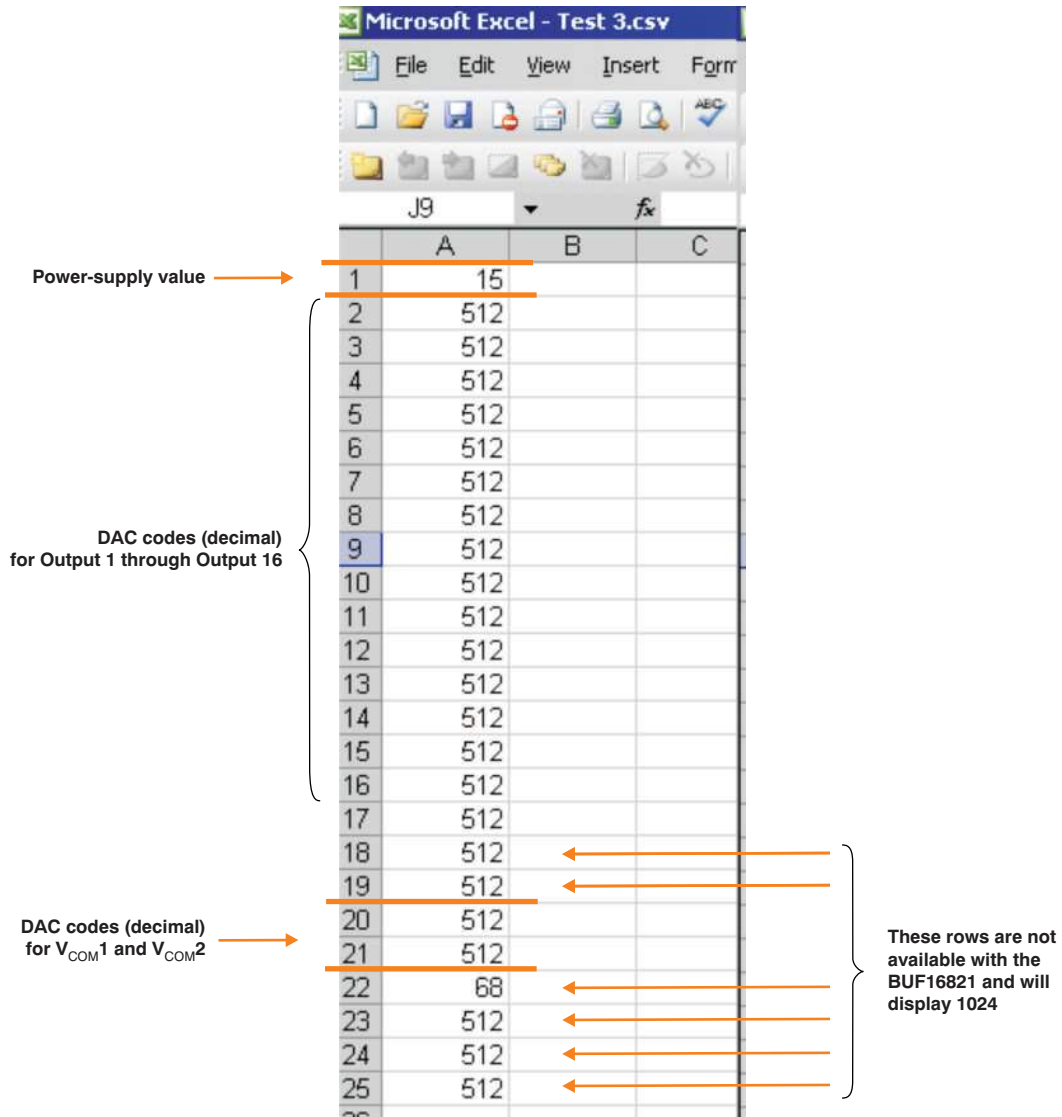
Microsoft Excel - Test 3.csv

File Edit View Insert Form

J9 $f_x$

|  | A | B | C |
|---|---|---|---|
| 1 | 15 | | |
| 2 | 512 | | |
| 3 | 512 | | |
| 4 | 512 | | |
| 5 | 512 | | |
| 6 | 512 | | |
| 7 | 512 | | |
| 8 | 512 | | |
| 9 | 512 | | |
| 10 | 512 | | |
| 11 | 512 | | |
| 12 | 512 | | |
| 13 | 512 | | |
| 14 | 512 | | |
| 15 | 512 | | |
| 16 | 512 | | |
| 17 | 512 | | |
| 18 | 512 | | |
| 19 | 512 | | |
| 20 | 512 | | |
| 21 | 512 | | |
| 22 | 68 | | |
| 23 | 512 | | |
| 24 | 512 | | |
| 25 | 512 | | |

Power-supply value

DAC codes (decimal) for Output 1 through Output 16

DAC codes (decimal) for $V_{COM}$1 and $V_{COM}$2

These rows are not available with the BUF16821 and will display 1024